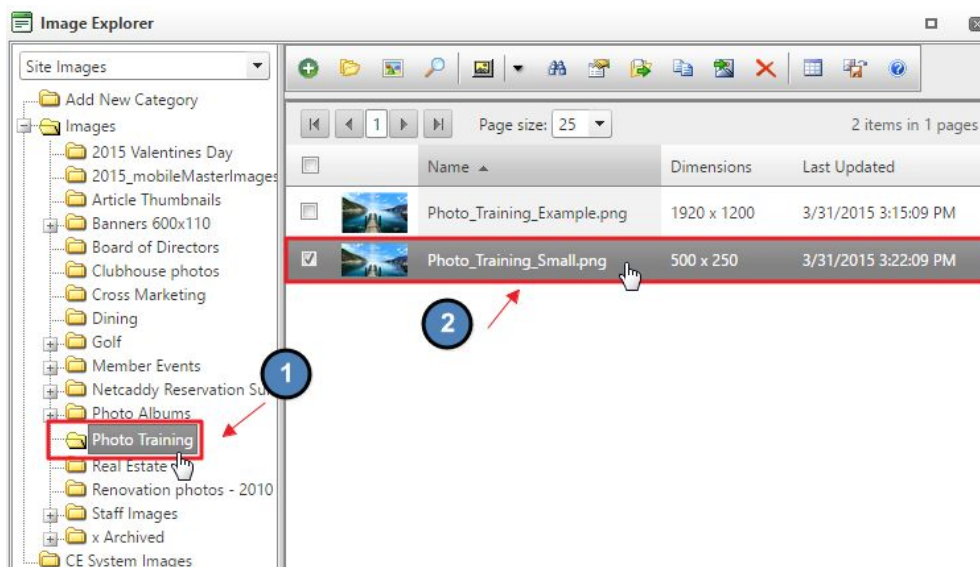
Image Explorer

Site Images

Add New Category
Images
2015 Valentines Day
2015_mobileMasterImages
Article Thumbnails
Banners 600x110
Board of Directors
Clubhouse photos
Cross Marketing
Dining
Golf
Member Events
Netcaddy Reservation Su
Photo Albums
Photo Training
Real Estate
Renovation photos - 2010
Staff Images
x Archived
CE System Images

1

1

Page size: 25

2 items in 1 pages

| | | Name ▲ | Dimensions | Last Updated |
|---|---|---|---|---|
| | | Photo_Training_Example.png | 1920 x 1200 | 3/31/2015 3:15:09 PM |
| ☑ | | Photo_Training_Small.png | 500 x 250 | 3/31/2015 3:22:09 PM |

2